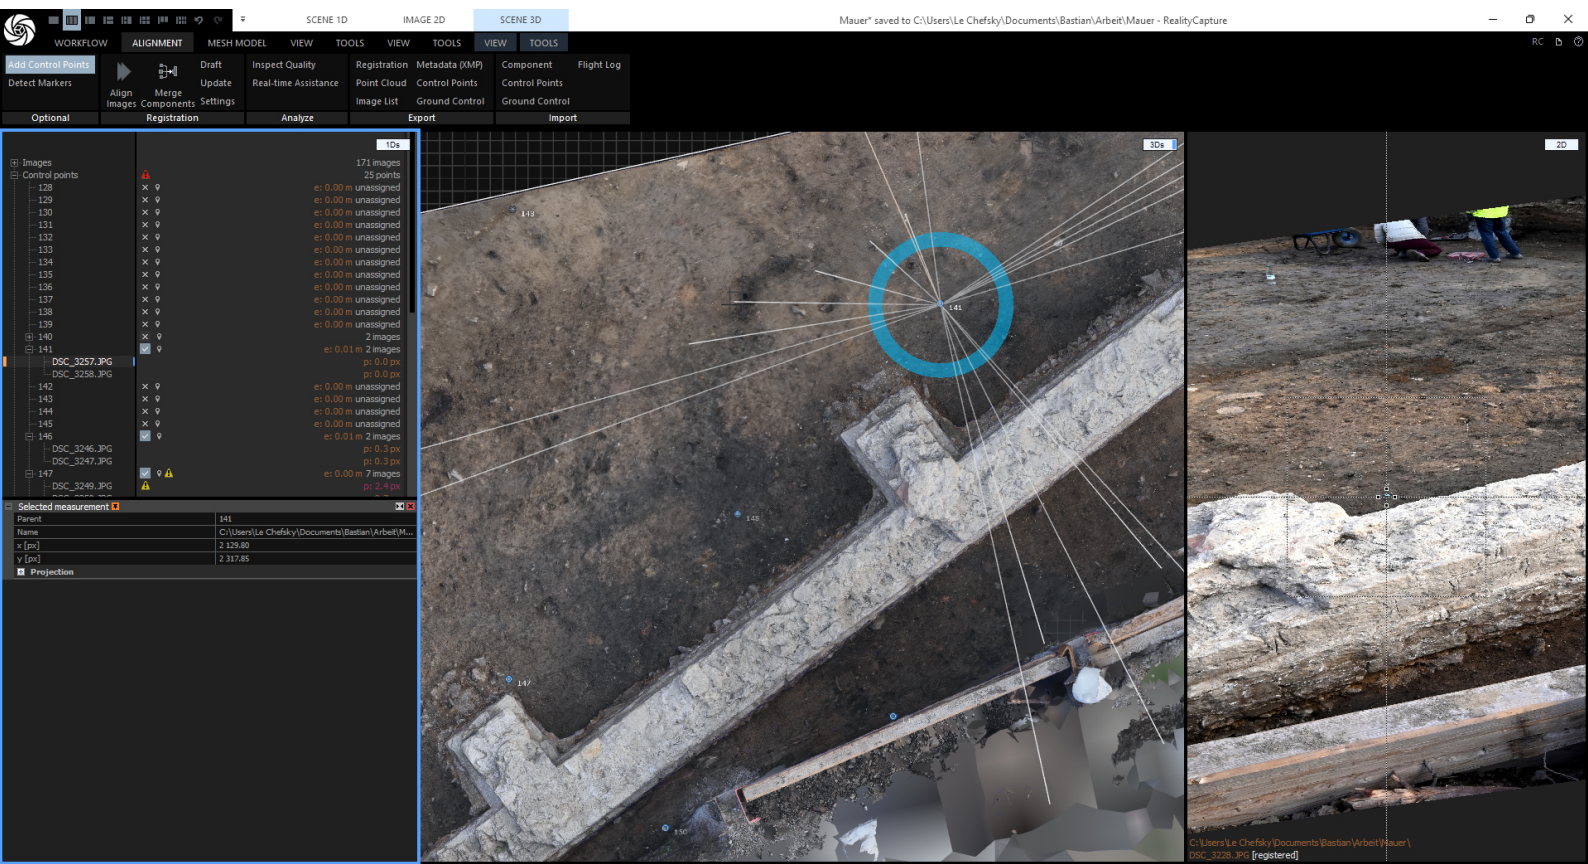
SCENE 1D IMAGE 2D SCENE 3D

Mauer* saved to C:\Users\Le Chefsky\Documents\Bastian\Arbeit\Mauer - RealityCapture

WORKFLOW ALIGNMENT MESH MODEL VIEW TOOLS VIEW TOOLS VIEW TOOLS

RC

Add Control Points
Detect Markers
Optional

Align Images
Merge Components
Draft
Update
Settings
Registration

Inspect Quality
Real-time Assistance
Analyze

Registration
Point Cloud
Image List
Metadata (XMP)
Control Points
Ground Control
Export

Component
Control Points
Ground Control
Flight Log
Import

1Ds

| | |
|---|---|
| Images | 171 images |
| Control points | 25 points |
| 128 | e: 0.00 m unassigned |
| 129 | e: 0.00 m unassigned |
| 130 | e: 0.00 m unassigned |
| 131 | e: 0.00 m unassigned |
| 132 | e: 0.00 m unassigned |
| 133 | e: 0.00 m unassigned |
| 134 | e: 0.00 m unassigned |
| 135 | e: 0.00 m unassigned |
| 136 | e: 0.00 m unassigned |
| 137 | e: 0.00 m unassigned |
| 138 | e: 0.00 m unassigned |
| 139 | e: 0.00 m unassigned |
| 140 | 2 images |
| 141 | e: 0.01 m 2 images |
| DSC_3257.JPG | p: 0.0 px |
| DSC_3258.JPG | p: 0.0 px |
| 142 | e: 0.00 m unassigned |
| 143 | e: 0.00 m unassigned |
| 144 | e: 0.00 m unassigned |
| 145 | e: 0.00 m unassigned |
| 146 | e: 0.01 m 2 images |
| DSC_3246.JPG | p: 0.3 px |
| DSC_3247.JPG | p: 0.3 px |
| 147 | e: 0.00 m 7 images |
| DSC_3249.JPG | p: 2.4 px |

Selected measurement

| | |
|---|---|
| Parent | 141 |
| Name | C:\Users\Le Chefsky\Documents\Bastian\Arbeit\M... |
| x [px] | 2 129.80 |
| y [px] | 2 317.85 |

Projection

3Ds

143
141
146
147
150

2D

C:\Users\Le Chefsky\Documents\Bastian\Arbeit\Mauer\
DSC_3228.JPG [registered]